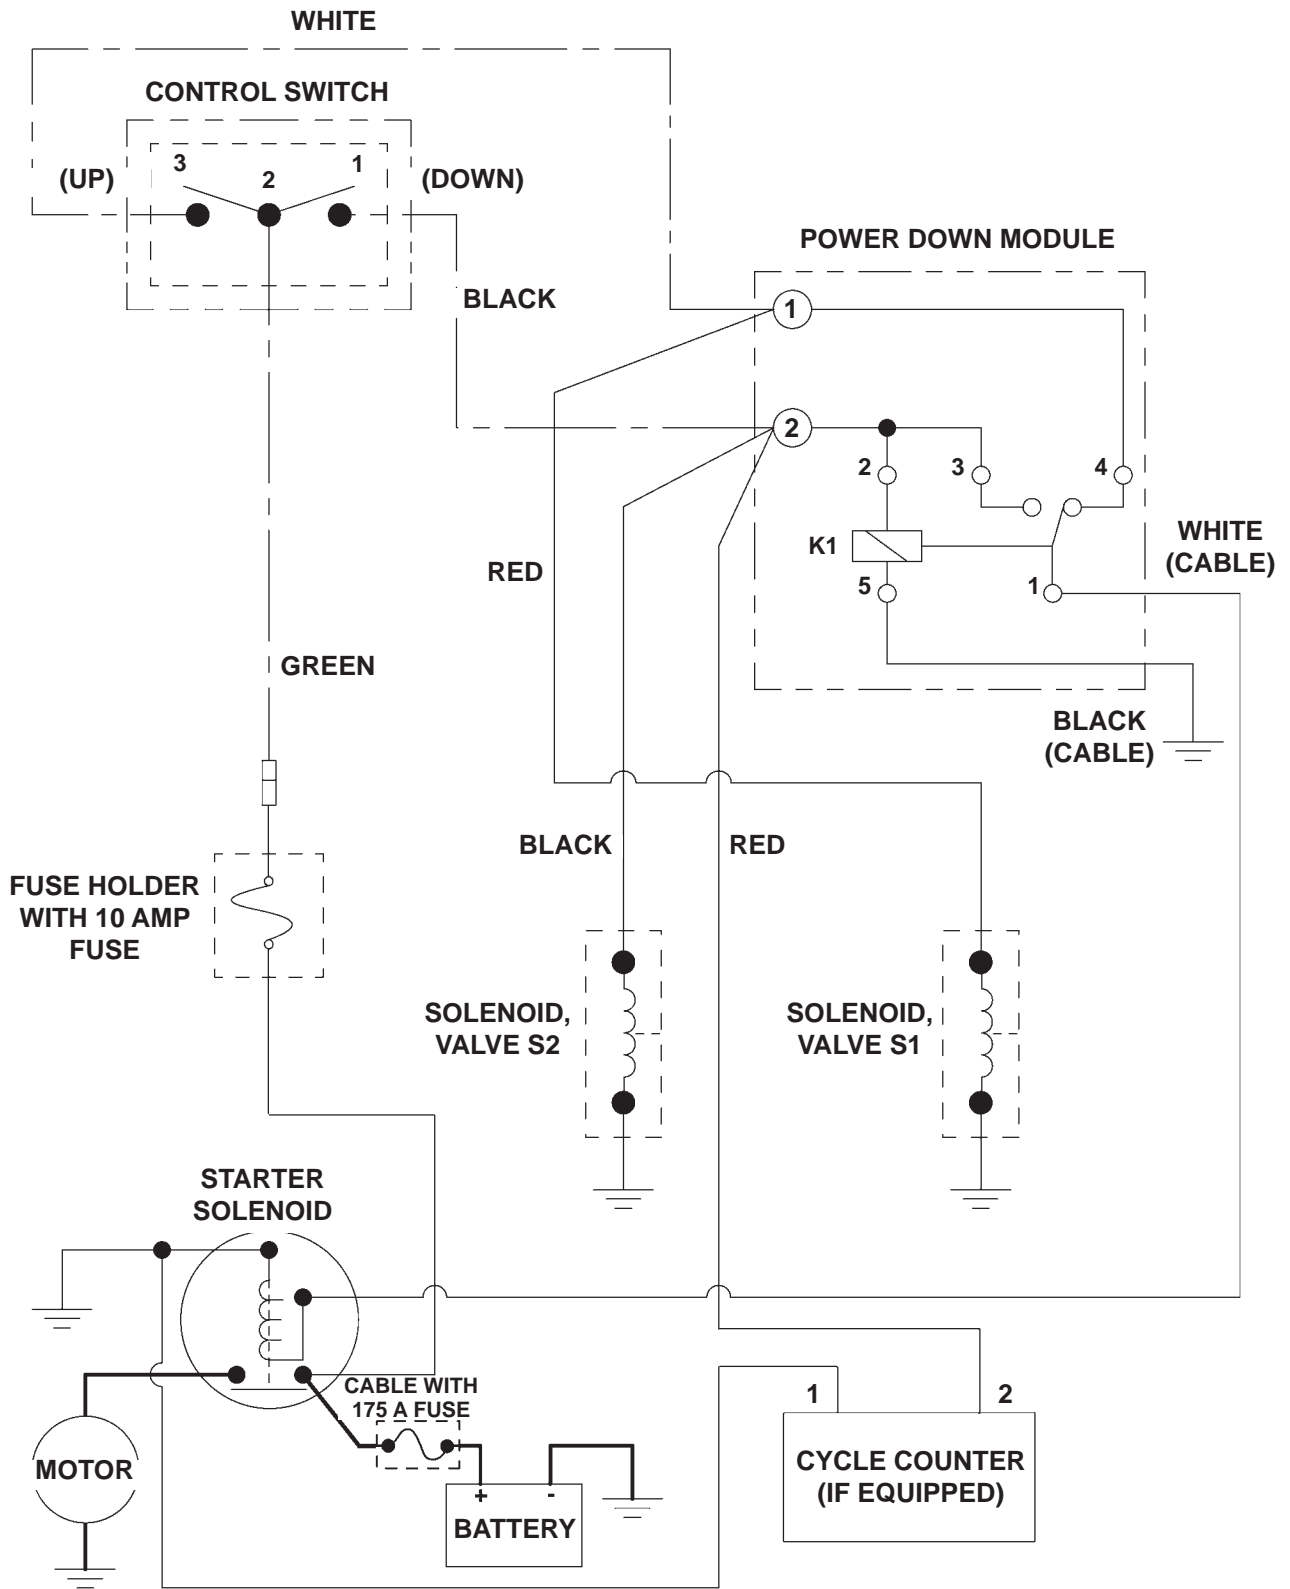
WHITE

CONTROL SWITCH

3 2 1

(UP)

(DOWN)

POWER DOWN MODULE

BLACK

1

2

2

3

4

K1

WHITE
(CABLE)

RED

5

1

GREEN

BLACK
(CABLE)

BLACK

RED

FUSE HOLDER
WITH 10 AMP
FUSE

SOLENOID,
VALVE S2

SOLENOID,
VALVE S1

STARTER
SOLENOID

CABLE WITH
175 A FUSE

1

2

MOTOR

+

-

BATTERY

CYCLE COUNTER
(IF EQUIPPED)